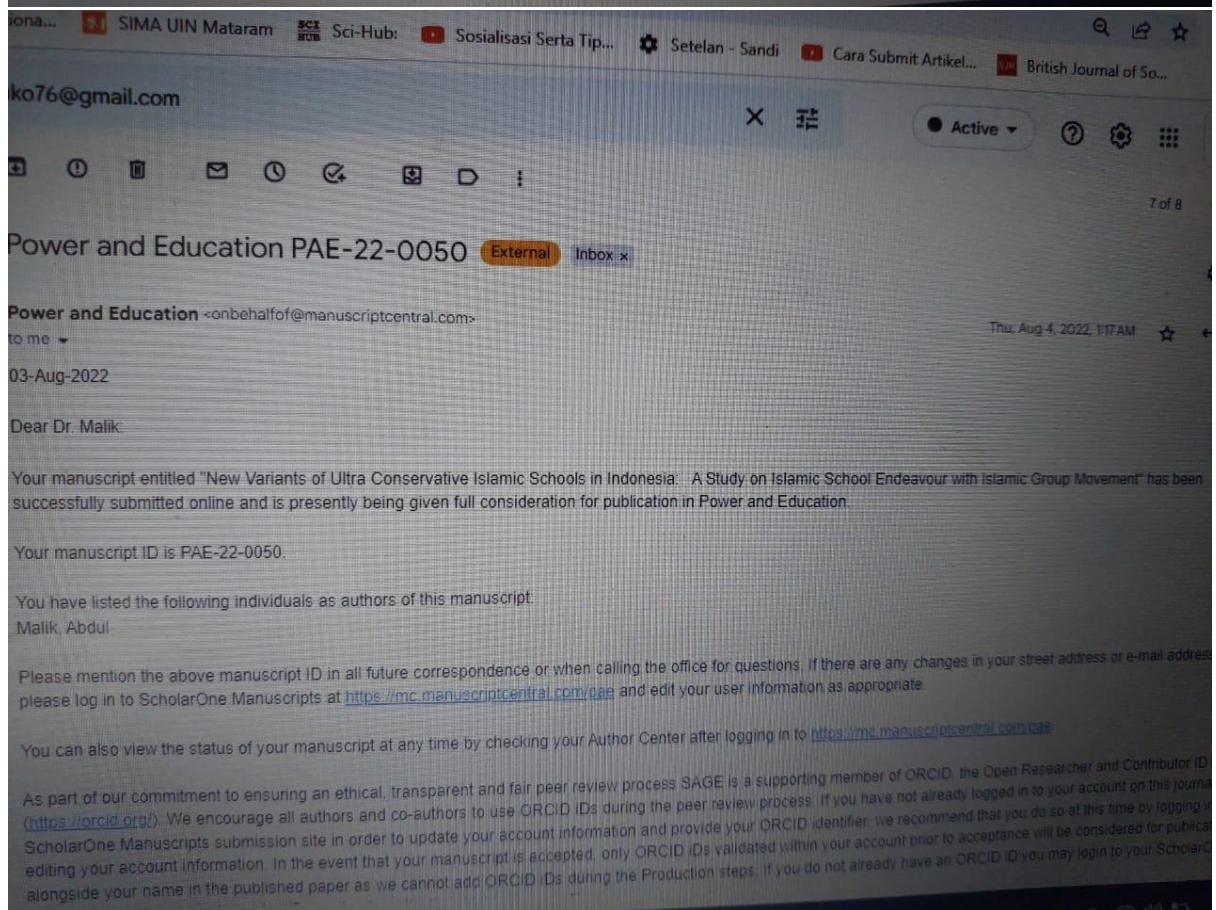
iona... SIMA UIN Mataram Sci-Hub: Sosialisasi Serta Tip... Setelan - Sandi Cara Submit Artikel... British Journal of So...

ko76@gmail.com

Active

7 of 8

Power and Education PAE-22-0050 External Inbox ×

Power and Education <onbehalfof@manuscriptcentral.com>
to me

Thu, Aug 4, 2022, 1:17 AM

03-Aug-2022

Dear Dr. Malik:

Your manuscript entitled "New Variants of Ultra Conservative Islamic Schools in Indonesia: A Study on Islamic School Endeavour with Islamic Group Movement" has been successfully submitted online and is presently being given full consideration for publication in Power and Education.

Your manuscript ID is PAE-22-0050.

You have listed the following individuals as authors of this manuscript:
Malik, Abdul

Please mention the above manuscript ID in all future correspondence or when calling the office for questions. If there are any changes in your street address or e-mail address please log in to ScholarOne Manuscripts at https://mc.manuscriptcentral.com/pae and edit your user information as appropriate.

You can also view the status of your manuscript at any time by checking your Author Center after logging in to https://mc.manuscriptcentral.com/pae

As part of our commitment to ensuring an ethical, transparent and fair peer review process SAGE is a supporting member of ORCID, the Open Researcher and Contributor ID (https://orcid.org/). We encourage all authors and co-authors to use ORCID iDs during the peer review process. If you have not already logged in to your account on this journa ScholarOne Manuscripts submission site in order to update your account information and provide your ORCID identifier, we recommend that you do so at this time by logging i editing your account information. In the event that your manuscript is accepted, only ORCID iDs validated within your account prior to acceptance will be considered for publica alongside your name in the published paper as we cannot add ORCID iDs during the Production steps. If you do not already have an ORCID iD you may login to your ScholarO